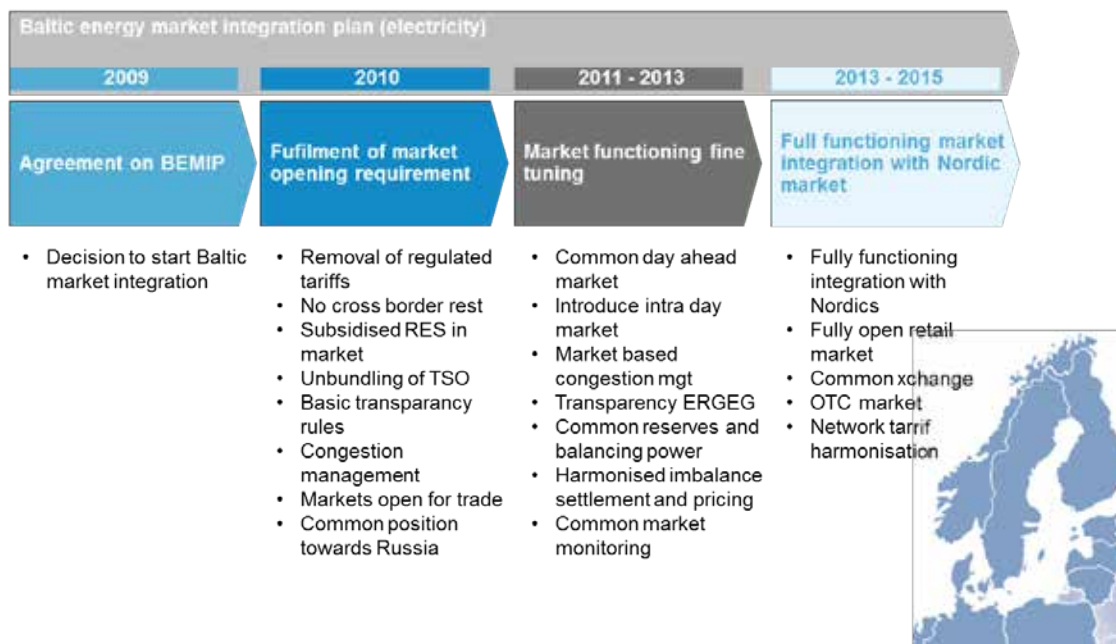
Baltic energy market integration plan (electricity)

2009

2010

2011 - 2013

2013 - 2015

Agreement on BEMIP

Fufilment of market opening requirement

Market functioning fine tuning

Full functioning market integration with Nordic market

- Decision to start Baltic market integration

- Removal of regulated tariffs
- No cross border rest
- Subsidised RES in market
- Unbundling of TSO
- Basic transparancy rules
- Congestion management
- Markets open for trade
- Common position towards Russia

- Common day ahead market
- Introduce intra day market
- Market based congestion mgt
- Transparency ERGEG
- Common reserves and balancing power
- Harmonised imbalance settlement and pricing
- Common market monitoring

- Fully functioning integration with Nordics
- Fully open retail market
- Common xchange
- OTC market
- Network tarrif harmonisation